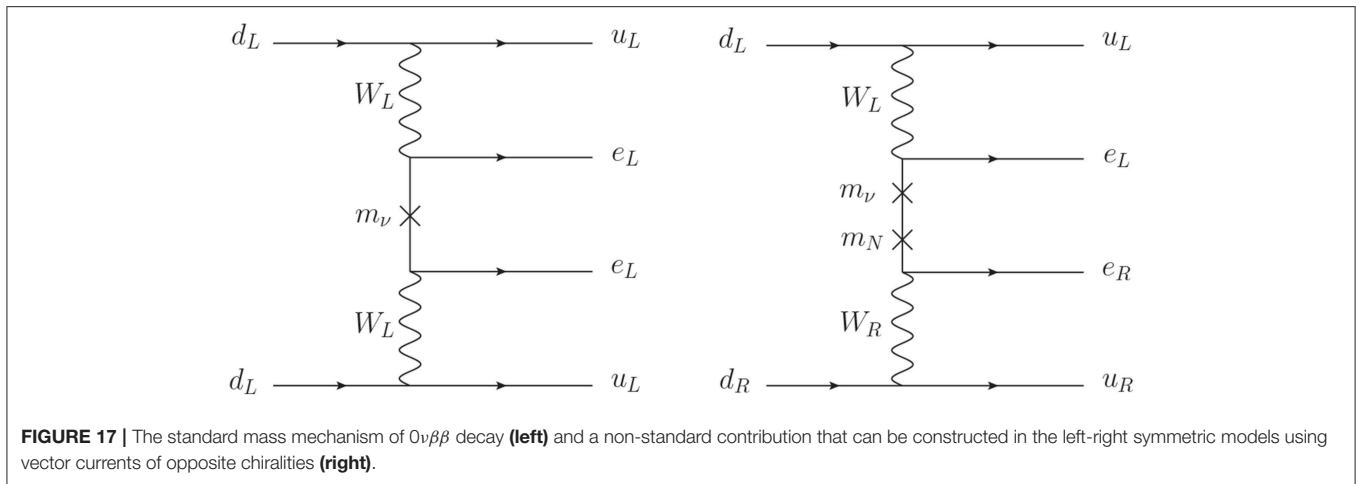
$d_L$ $u_L$
$W_L$
$e_L$
$m_\nu$
$e_L$
$W_L$
$d_L$ $u_L$

$d_L$ $u_L$
$W_L$
$e_L$
$m_\nu$
$m_N$
$e_R$
$W_R$
$d_R$ $u_R$

**FIGURE 17 |** The standard mass mechanism of $0\nu\beta\beta$ decay **(left)** and a non-standard contribution that can be constructed in the left-right symmetric models using vector currents of opposite chiralities **(right)**.